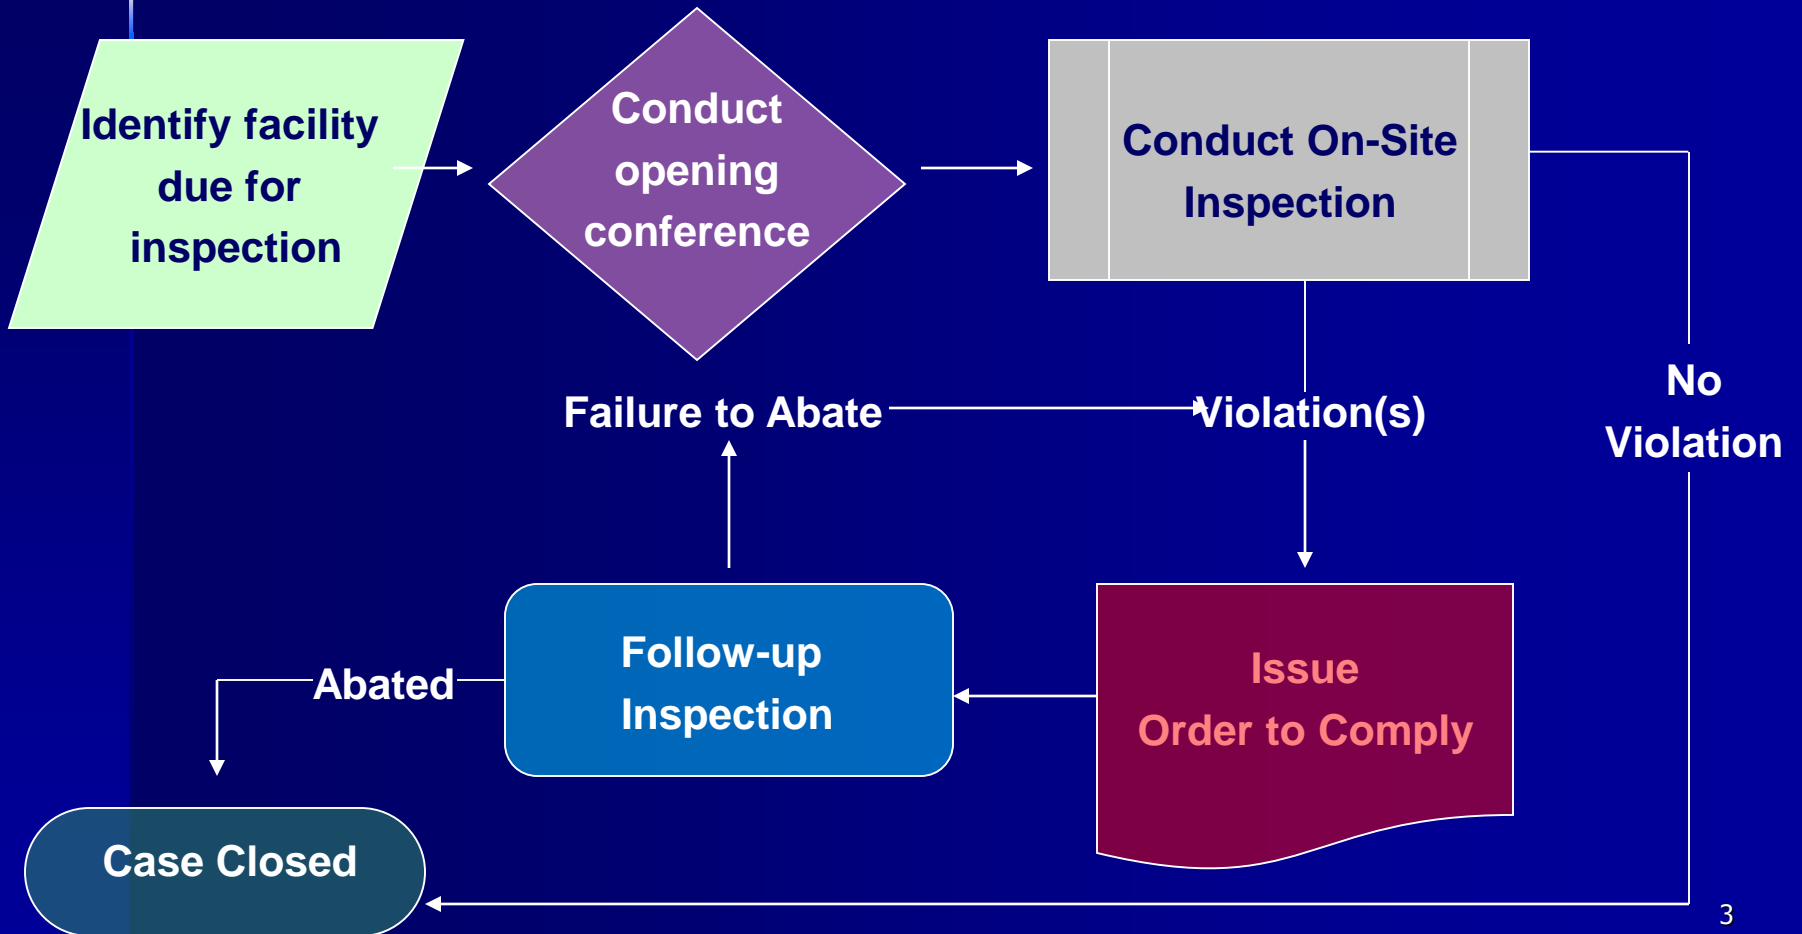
Identify facility due for inspection

Conduct opening conference

Conduct On-Site Inspection

No Violation

Failure to Abate

Violation(s)

Follow-up Inspection

Issue Order to Comply

Abated

Case Closed

3